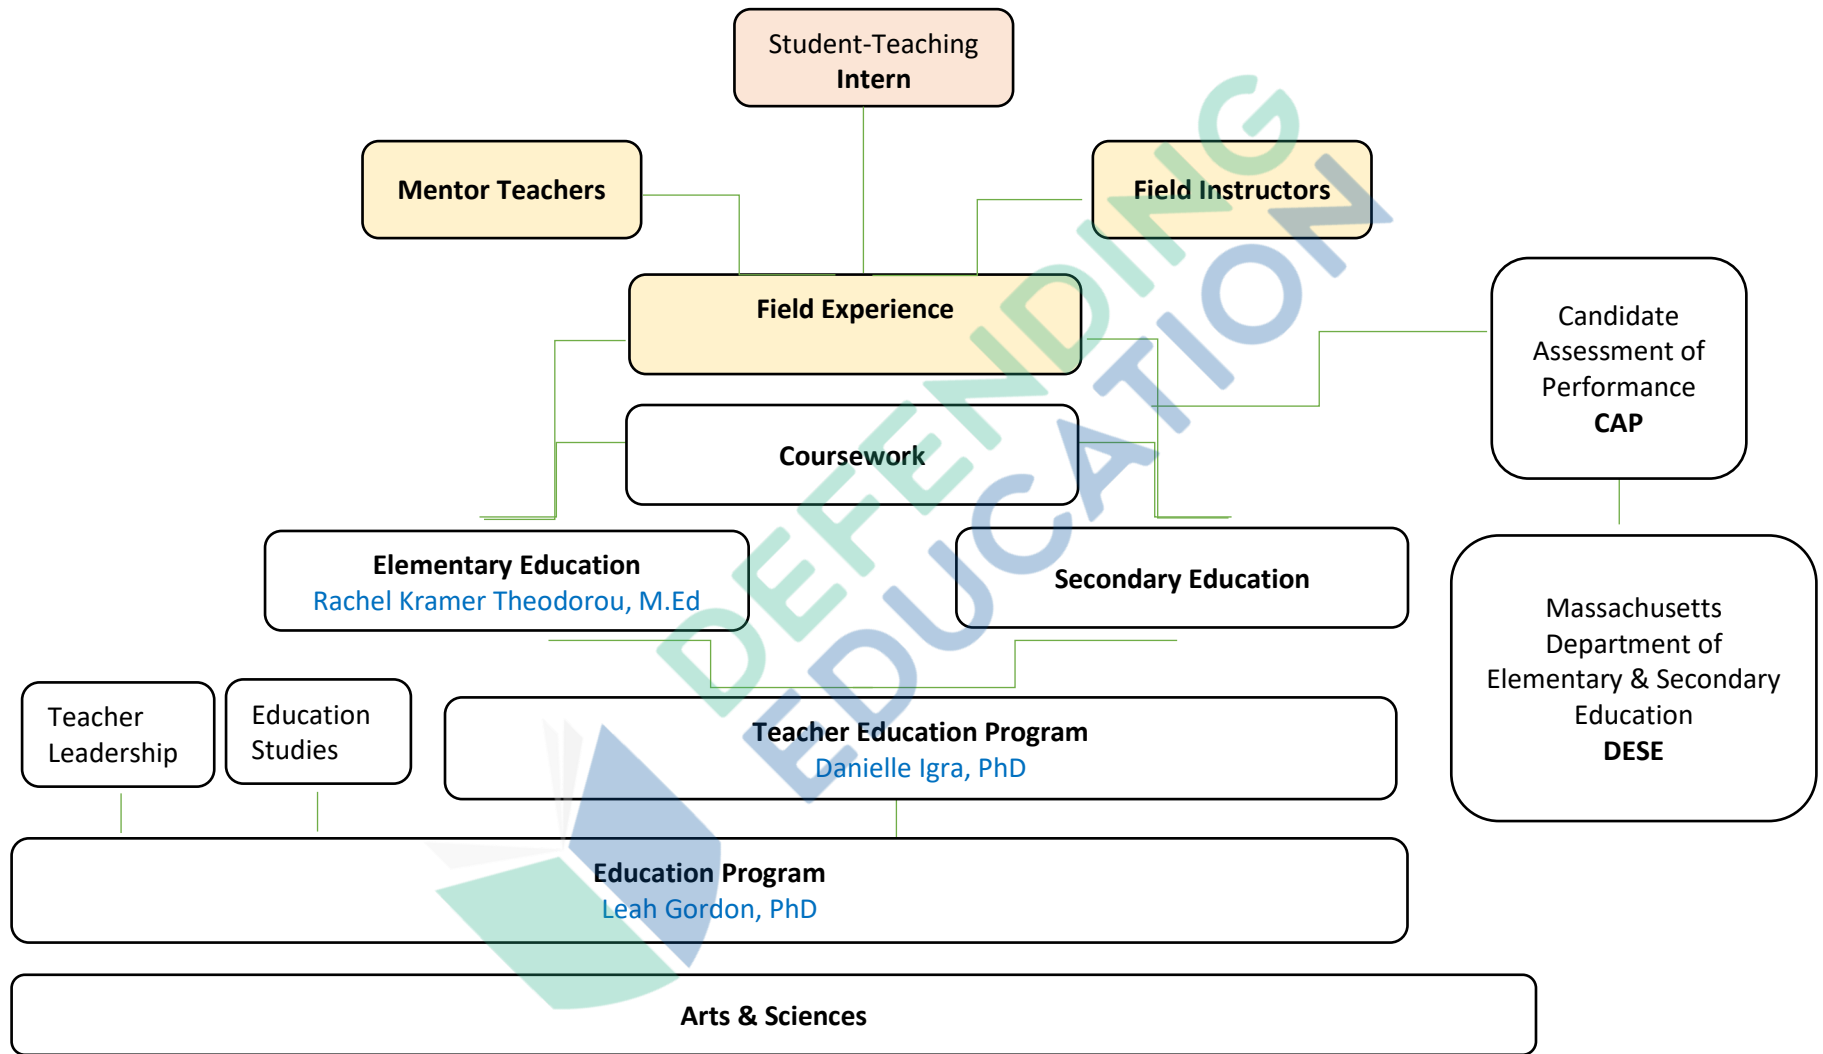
Student-Teaching
Intern

Mentor Teachers

Field Instructors

Field Experience

Candidate Assessment of Performance
CAP

Coursework

Elementary Education
Rachel Kramer Theodorou, M.Ed

Secondary Education

Massachusetts Department of Elementary & Secondary Education
DESE

Teacher Leadership

Education Studies

Teacher Education Program
Danielle Igra, PhD

Education Program
Leah Gordon, PhD

Arts & Sciences

DEFENDING EDUCATION